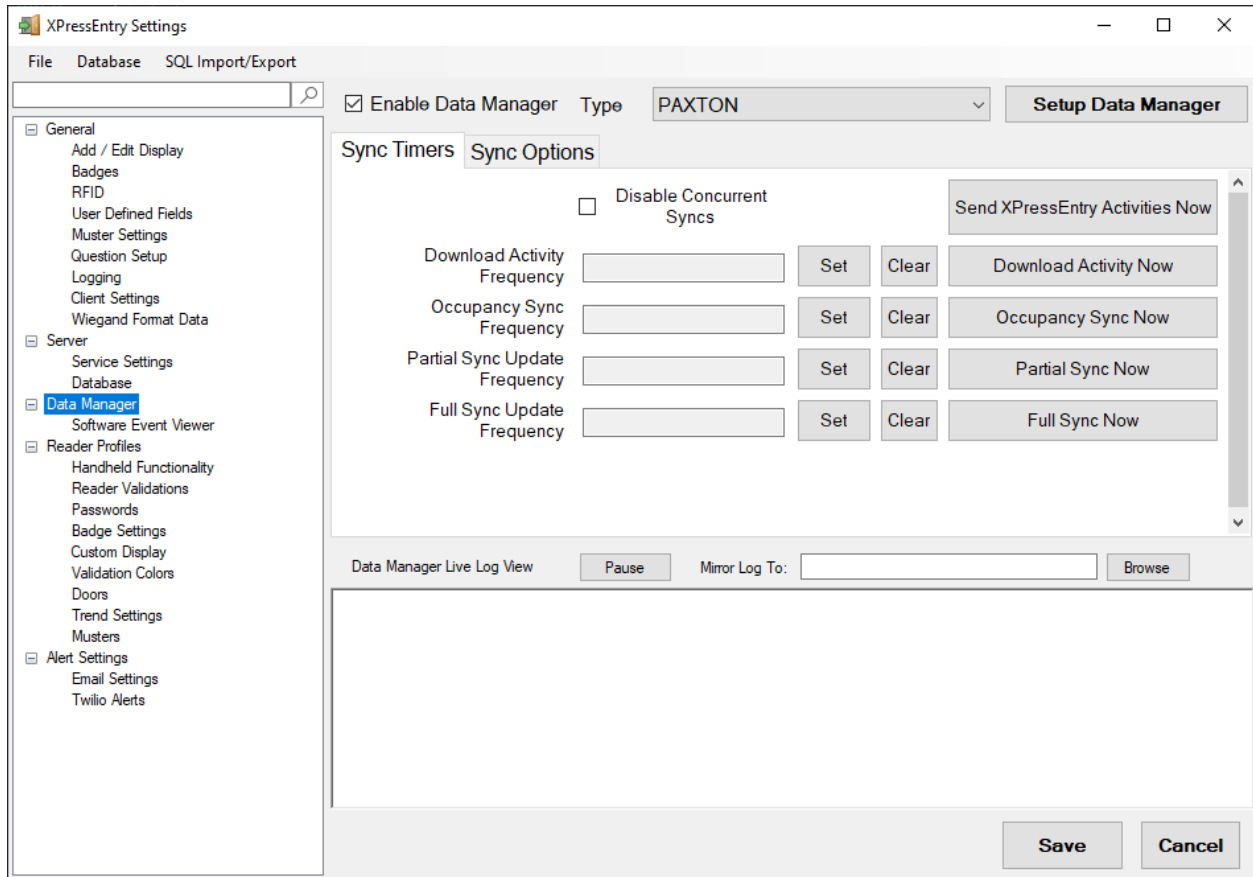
XPressEntry Settings

File Database SQL Import/Export

General
Add / Edit Display
Badges
RFID
User Defined Fields
Muster Settings
Question Setup
Logging
Client Settings
Wiegand Format Data
Server
Service Settings
Database
Data Manager
Software Event Viewer
Reader Profiles
Handheld Functionality
Reader Validations
Passwords
Badge Settings
Custom Display
Validation Colors
Doors
Trend Settings
Musters
Alert Settings
Email Settings
Twilio Alerts

Enable Data Manager Type PAXTON Setup Data Manager

Sync Timers Sync Options

Disable Concurrent Syncs

Send XPressEntry Activities Now

Download Activity Frequency Set Clear Download Activity Now

Occupancy Sync Frequency Set Clear Occupancy Sync Now

Partial Sync Update Frequency Set Clear Partial Sync Now

Full Sync Update Frequency Set Clear Full Sync Now

Data Manager Live Log View Pause Mirror Log To: Browse

Save Cancel